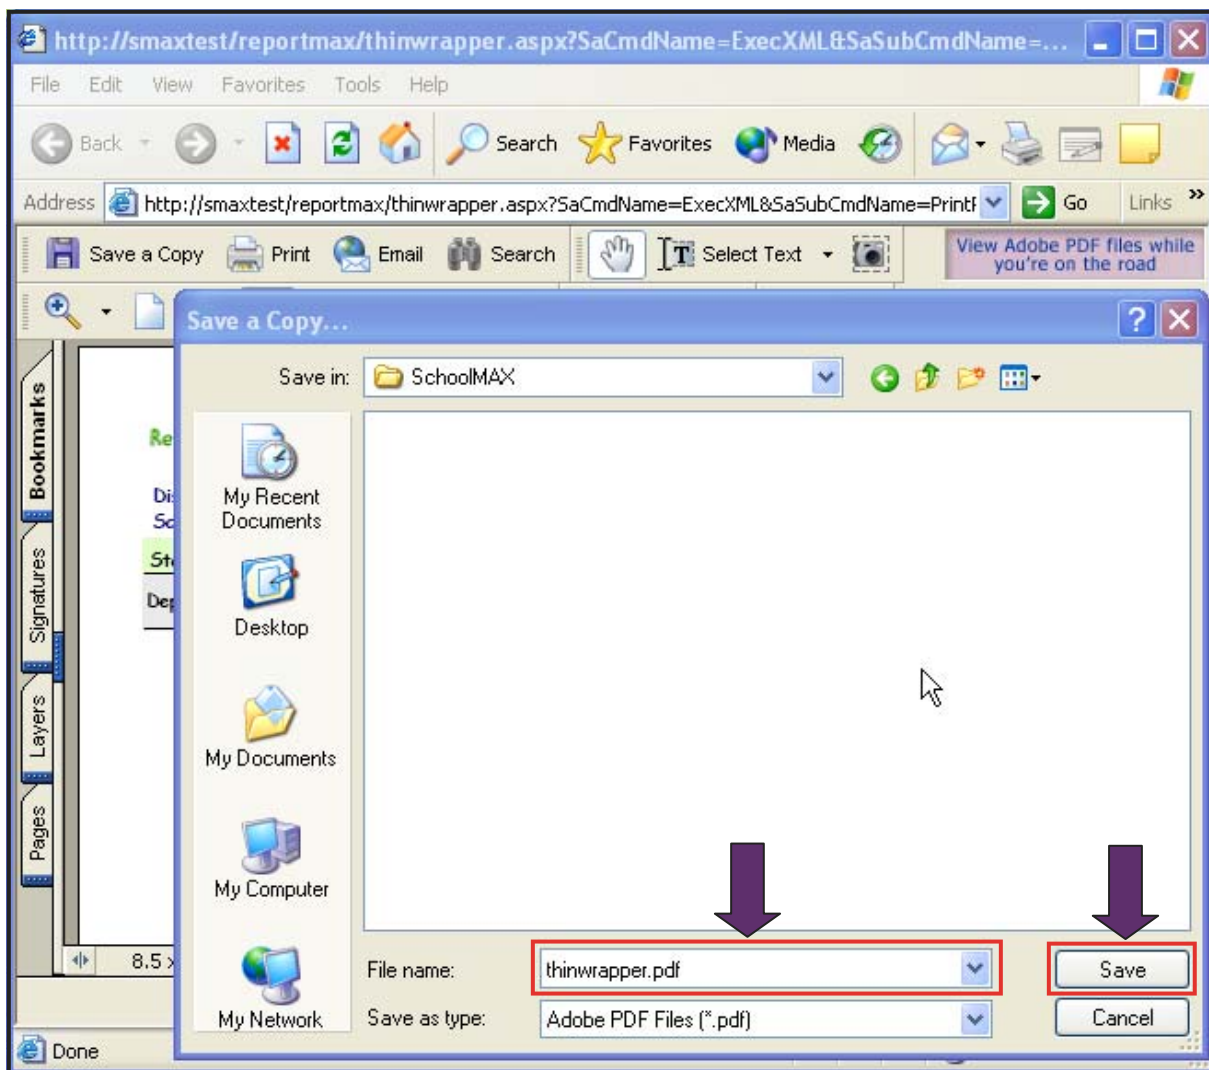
http://smaxtest/reportmax/thinwrapper.aspx?SaCmdName=ExecXML&SaSubCmdName=...

File Edit View Favorites Tools Help

Back Search Favorites Media

Address http://smaxtest/reportmax/thinwrapper.aspx?SaCmdName=ExecXML&SaSubCmdName=PrintF Go Links »

Save a Copy Print Email Search Select Text

View Adobe PDF files while you're on the road

Bookmarks Signatures Layers Pages

Re
Di
Sc
St
De

8.5 x

Save a Copy...

Save in: SchoolMAX

My Recent Documents

Desktop

My Documents

My Computer

My Network

File name: thinwrapper.pdf

Save as type: Adobe PDF Files (*.pdf)

Save

Cancel

Done